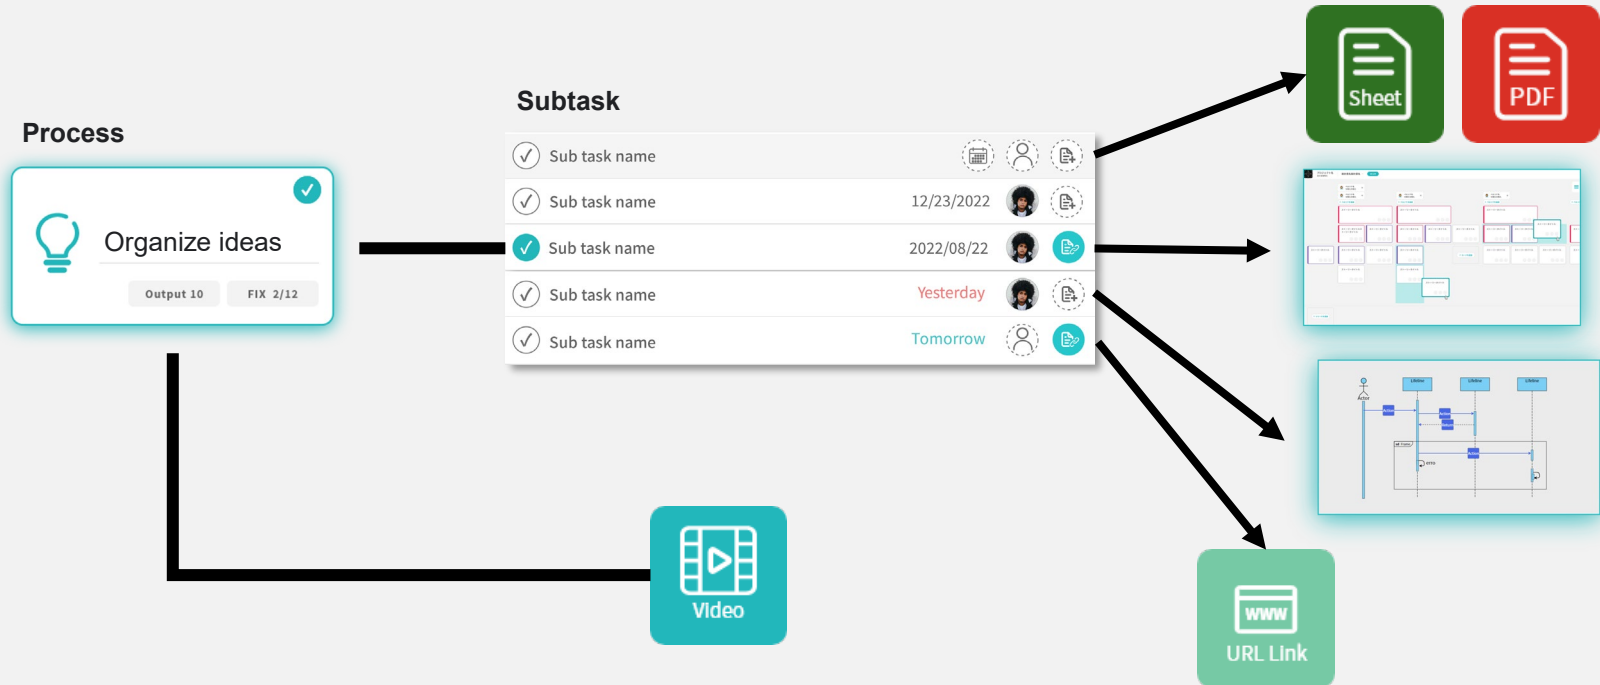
Process

Organize ideas

Output 10 FIX 2/12

Subtask

Sub task name

Sub task name 12/23/2022

Sub task name 2022/08/22

Sub task name Yesterday

Sub task name Tomorrow

Sheet

PDF

Video

www

URL Link